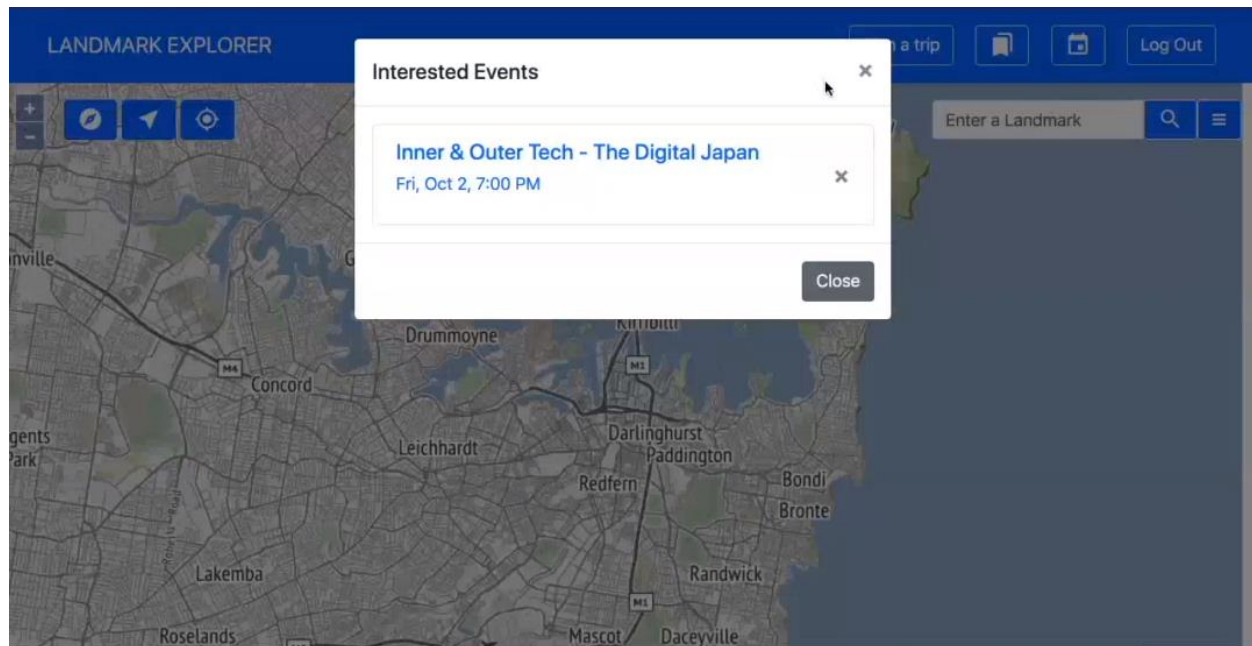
LANDMARK EXPLORER

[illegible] a trip

Log Out

+
−

Enter a Landmark

Interested Events

×

Inner & Outer Tech - The Digital Japan

Fri, Oct 2, 7:00 PM

×

Close

inville

G

Drummoyne

Kirribilli

M1

M4

Concord

gents
Park

Leichhardt

Darlinghurst

Paddington

Redfern

Bondi

Bronte

Lakemba

Randwick

M1

Roselands

Mascot

Daceyville